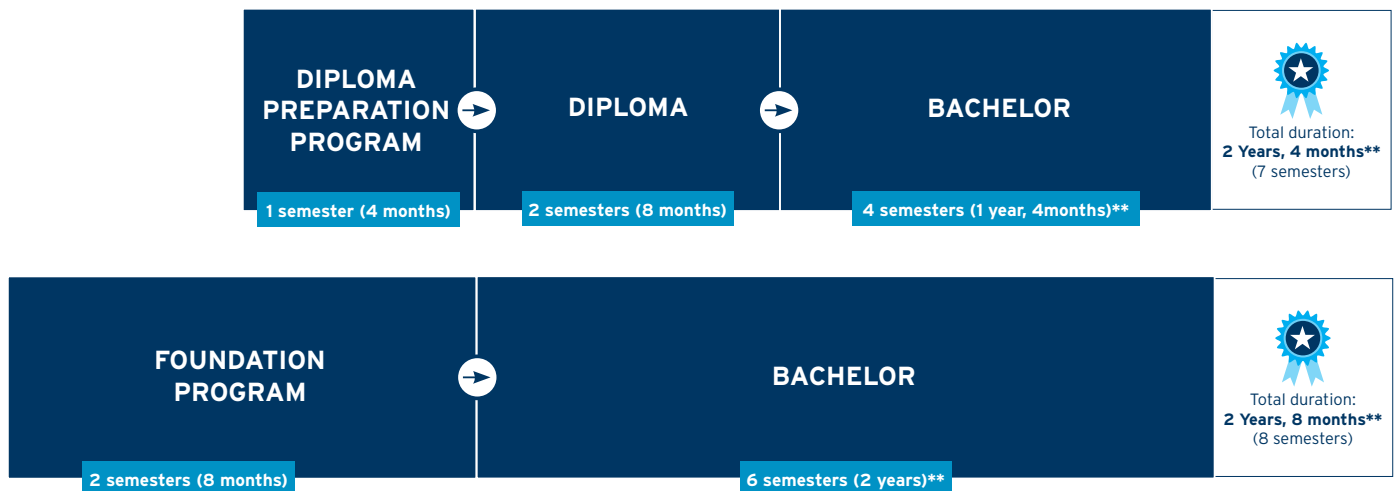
DIPLOMA PREPARATION PROGRAM

1 semester (4 months)

DIPLOMA

2 semesters (8 months)

BACHELOR

4 semesters (1 year, 4months)**

Total duration:
2 Years, 4 months**
(7 semesters)

FOUNDATION PROGRAM

2 semesters (8 months)

BACHELOR

6 semesters (2 years)**

Total duration:
2 Years, 8 months**
(8 semesters)